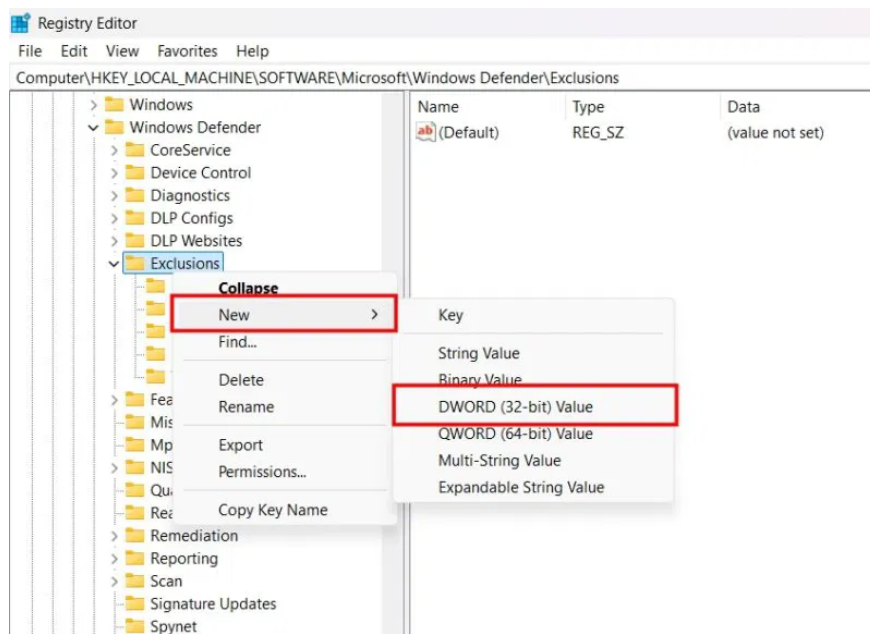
Registry Editor

File Edit View Favorites Help

Computer\HKEY_LOCAL_MACHINE\SOFTWARE\Microsoft\Windows Defender\Exclusions

Windows
Windows Defender
CoreService
Device Control
Diagnostics
DLP Configs
DLP Websites
Exclusions
Fea
Mis
Mp
NIS
Qua
Rea
Remediation
Reporting
Scan
Signature Updates
Spynet

| Name | Type | Data |
|---|---|---|
| (Default) | REG_SZ | (value not set) |

Collapse
New
Find...
Delete
Rename
Export
Permissions...
Copy Key Name

Key
String Value
Binary Value
DWORD (32-bit) Value
QWORD (64-bit) Value
Multi-String Value
Expandable String Value